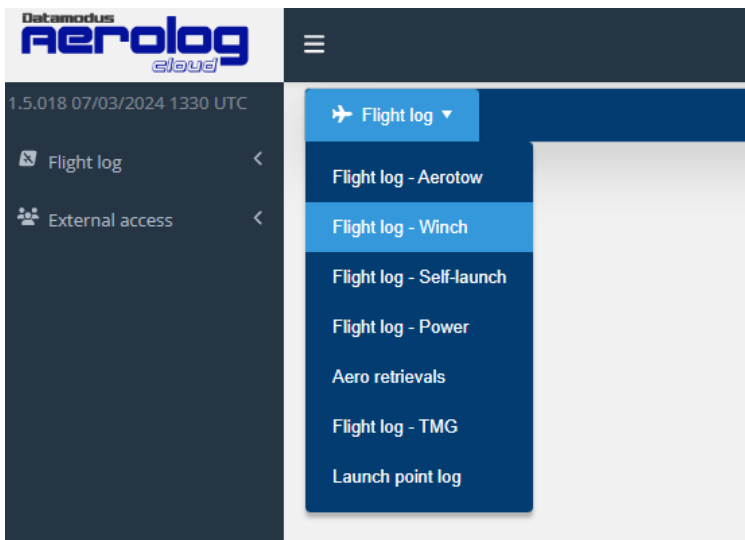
Datamodus
Aerolog
cloud

1.5.018 07/03/2024 1330 UTC

Flight log

External access

Flight log ▾

Flight log - Aerotow

Flight log - Winch

Flight log - Self-launch

Flight log - Power

Aero retrievals

Flight log - TMG

Launch point log